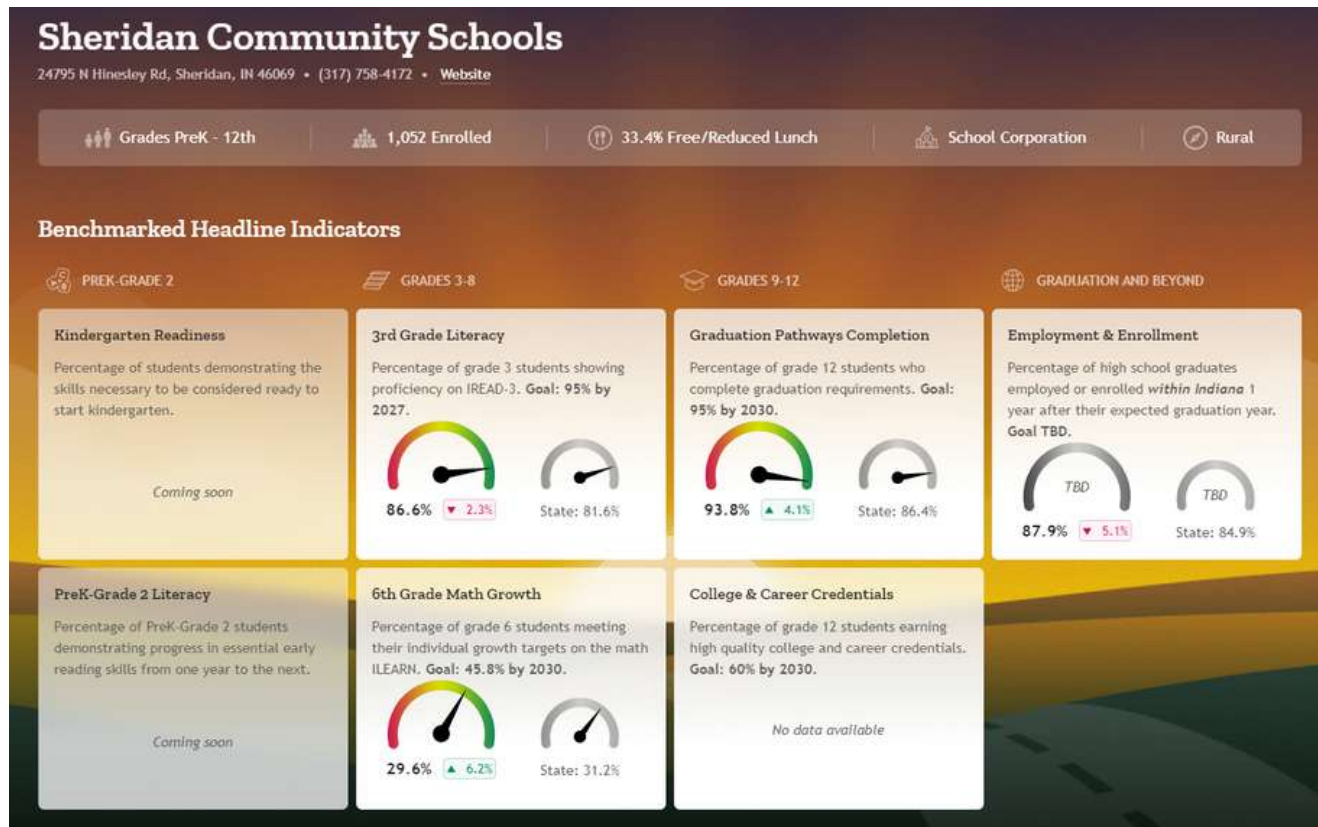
Sheridan Community Schools

24795 N Hinesley Rd, Sheridan, IN 46069 • (317) 758-4172 • Website

Grades PreK - 12th | 1,052 Enrolled | 33.4% Free/Reduced Lunch | School Corporation | Rural

Benchmarked Headline Indicators

PREK-GRADE 2

GRADES 3-8

GRADES 9-12

GRADUATION AND BEYOND

Kindergarten Readiness

Percentage of students demonstrating the skills necessary to be considered ready to start kindergarten.

Coming soon

3rd Grade Literacy

Percentage of grade 3 students showing proficiency on IREAD-3. Goal: 95% by 2027.

86.6% ▼ 2.3%

State: 81.6%

Graduation Pathways Completion

Percentage of grade 12 students who complete graduation requirements. Goal: 95% by 2030.

93.8% ▲ 4.1%

State: 86.4%

Employment & Enrollment

Percentage of high school graduates employed or enrolled within Indiana 1 year after their expected graduation year. Goal TBD.

TBD

87.9% ▼ 5.1%

TBD

State: 84.9%

PreK-Grade 2 Literacy

Percentage of PreK-Grade 2 students demonstrating progress in essential early reading skills from one year to the next.

Coming soon

6th Grade Math Growth

Percentage of grade 6 students meeting their individual growth targets on the math ILEARN. Goal: 45.8% by 2030.

29.6% ▲ 6.2%

State: 31.2%

College & Career Credentials

Percentage of grade 12 students earning high quality college and career credentials. Goal: 60% by 2030.

No data available